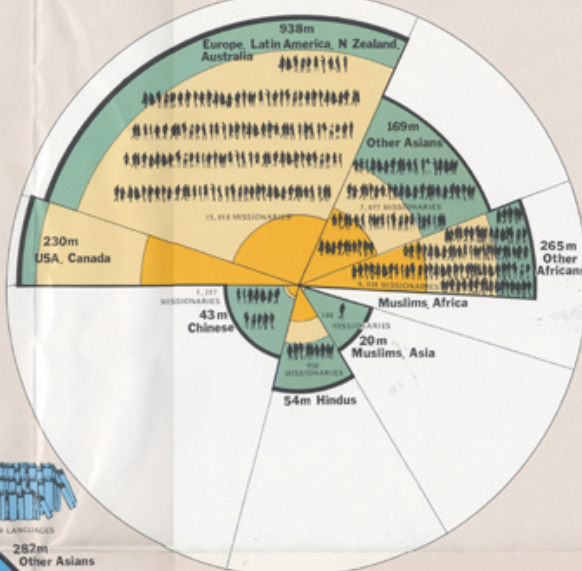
938m
Europe, Latin America, N Zealand, Australia

15,818 MISSIONARIES

169m
Other Asians

7,?37 MISSIONARIES

265m
Other Africans

9,?38 MISSIONARIES

230m
USA, Canada

1,?37
MISSIONARIES

43m
Chinese

Muslims, Africa

1?6 MISSIONARIES

20m
Muslims, Asia

?52 MISSIONARIES

54m Hindus

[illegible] LANGUAGES

282m
Other Asians